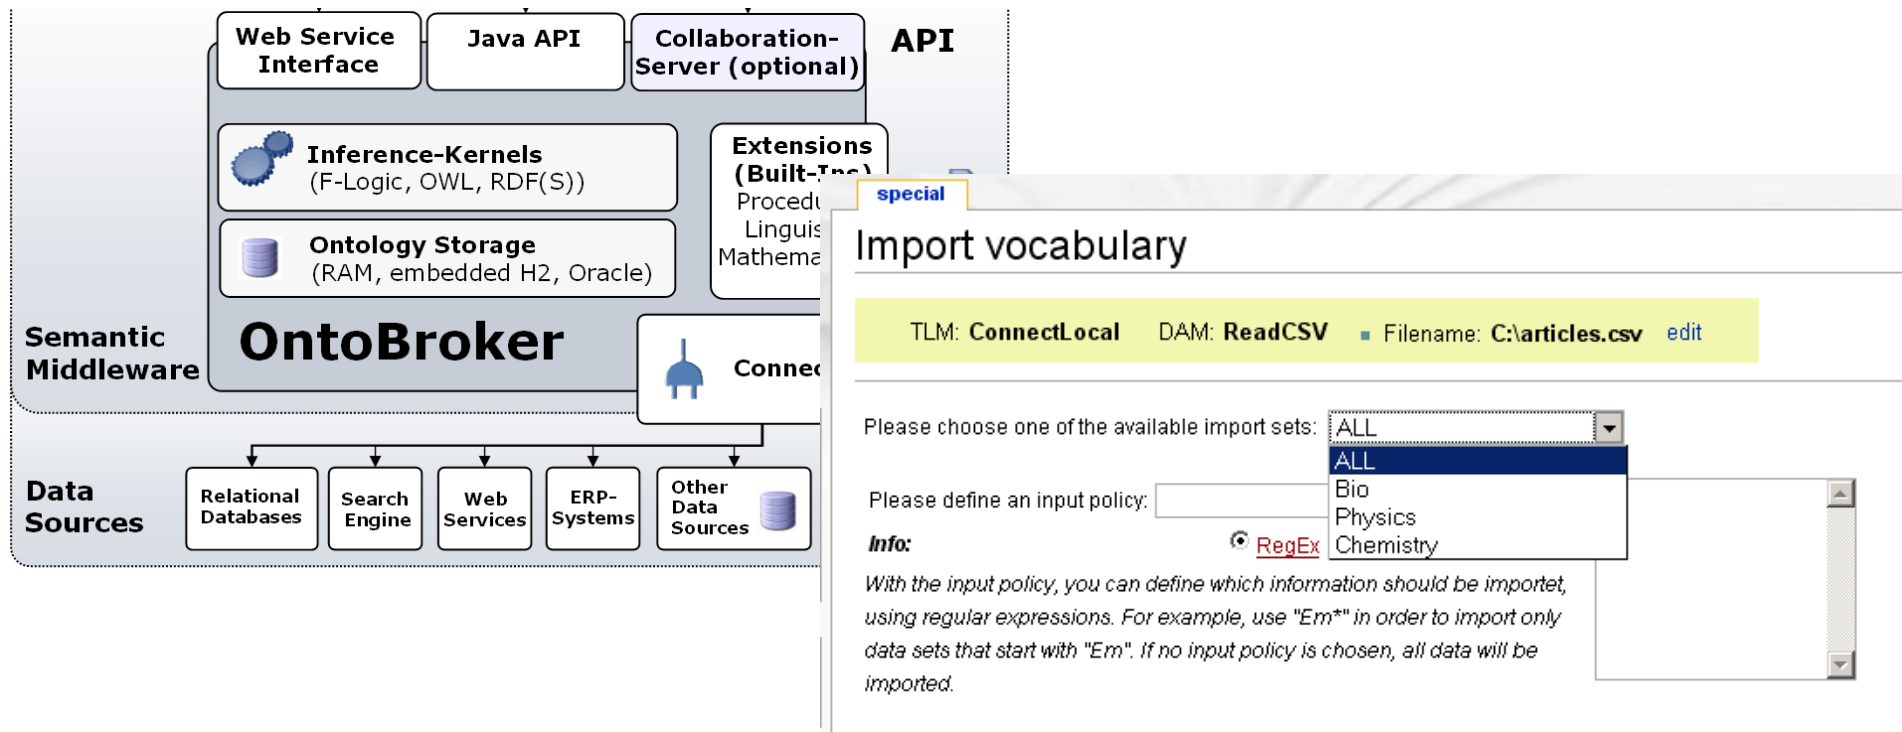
Web Service Interface

Java API

Collaboration-Server (optional)

API

Inference-Kernels (F-Logic, OWL, RDF(S))

Ontology Storage (RAM, embedded H2, Oracle)

Extensions (Built-Ins) Procedu Linguis Mathema

Semantic Middleware

OntoBroker

Connec

Data Sources

Relational Databases

Search Engine

Web Services

ERP-Systems

Other Data Sources

special

Import vocabulary

TLM: ConnectLocal DAM: ReadCSV Filename: C:\articles.csv edit

Please choose one of the available import sets: ALL

ALL
Bio
Physics
Chemistry

Please define an input policy:

Info:

RegEx

With the input policy, you can define which information should be importet, using regular expressions. For example, use "Em*" in order to import only data sets that start with "Em". If no input policy is chosen, all data will be imported.